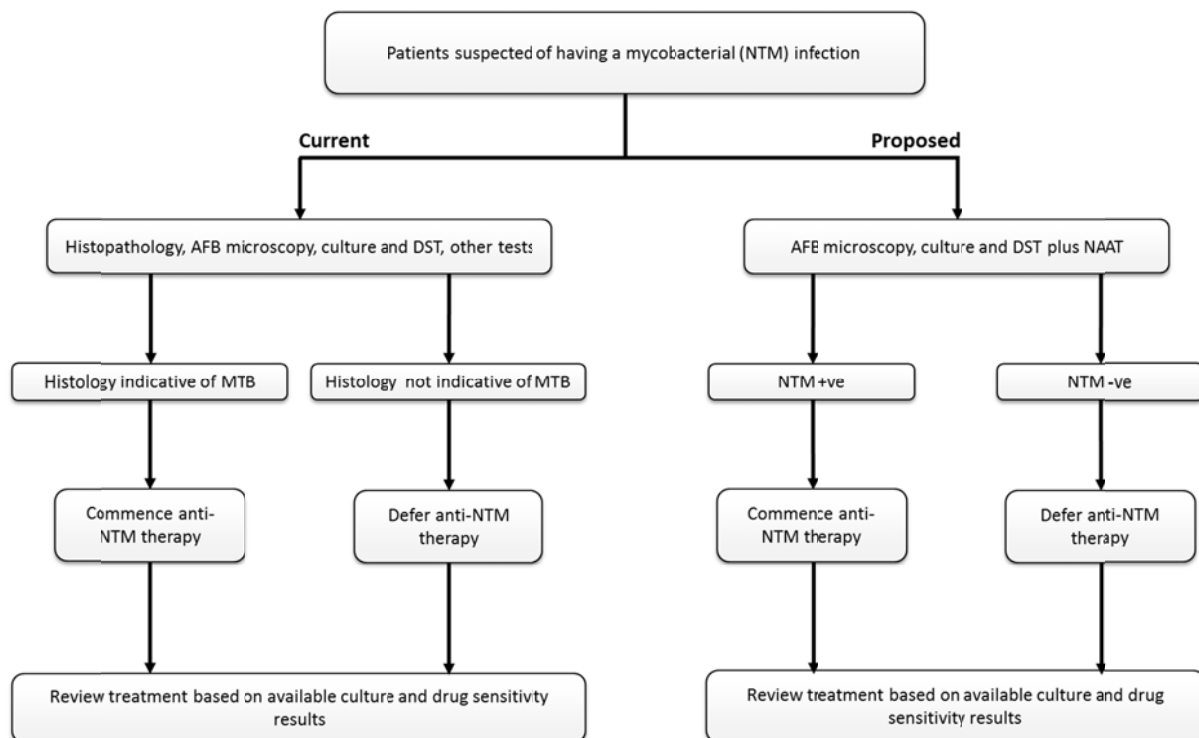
Patients suspected of having a mycobacterial (NTM) infection

Current

Proposed

Histopathology, AFB microscopy, culture and DST, other tests

AFB microscopy, culture and DST plus NAAT

Histology indicative of MTB

Histology not indicative of MTB

NTM +ve

NTM -ve

Commence anti-NTM therapy

Defer anti-NTM therapy

Commence anti-NTM therapy

Defer anti-NTM therapy

Review treatment based on available culture and drug sensitivty results

Review treatment based on available culture and drug sensitivity results